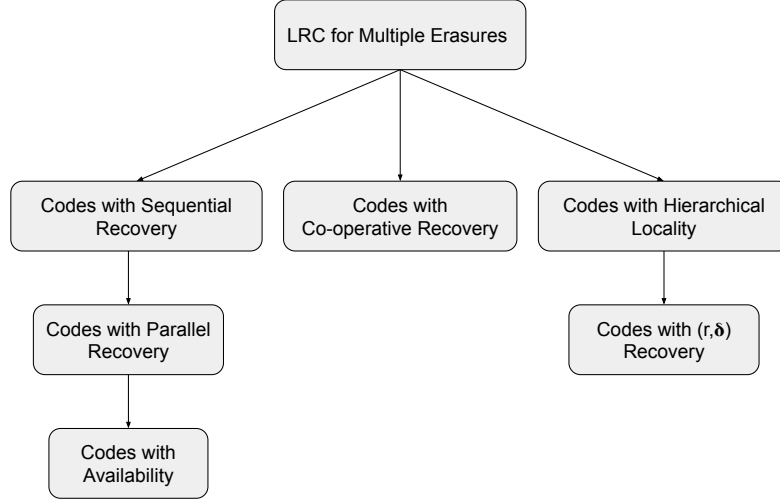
LRC for Multiple Erasures

Codes with Sequential Recovery

Codes with Co-operative Recovery

Codes with Hierarchical Locality

Codes with Parallel Recovery

Codes with $(r,\delta)$ Recovery

Codes with Availability